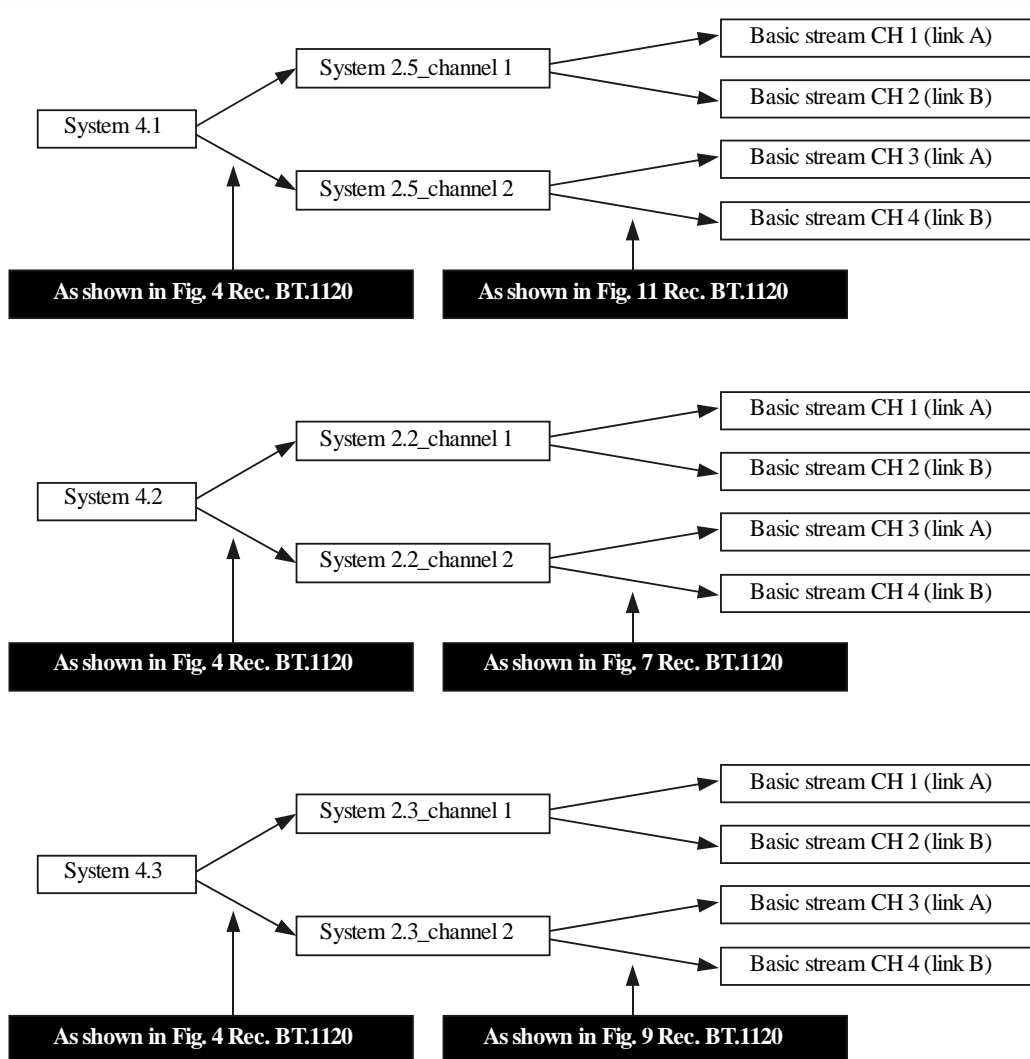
System 4.1

System 2.5_channel 1

System 2.5_channel 2

Basic stream CH 1 (link A)

Basic stream CH 2 (link B)

Basic stream CH 3 (link A)

Basic stream CH 4 (link B)

As shown in Fig. 4 Rec. BT.1120

As shown in Fig. 11 Rec. BT.1120

System 4.2

System 2.2_channel 1

System 2.2_channel 2

Basic stream CH 1 (link A)

Basic stream CH 2 (link B)

Basic stream CH 3 (link A)

Basic stream CH 4 (link B)

As shown in Fig. 4 Rec. BT.1120

As shown in Fig. 7 Rec. BT.1120

System 4.3

System 2.3_channel 1

System 2.3_channel 2

Basic stream CH 1 (link A)

Basic stream CH 2 (link B)

Basic stream CH 3 (link A)

Basic stream CH 4 (link B)

As shown in Fig. 4 Rec. BT.1120

As shown in Fig. 9 Rec. BT.1120